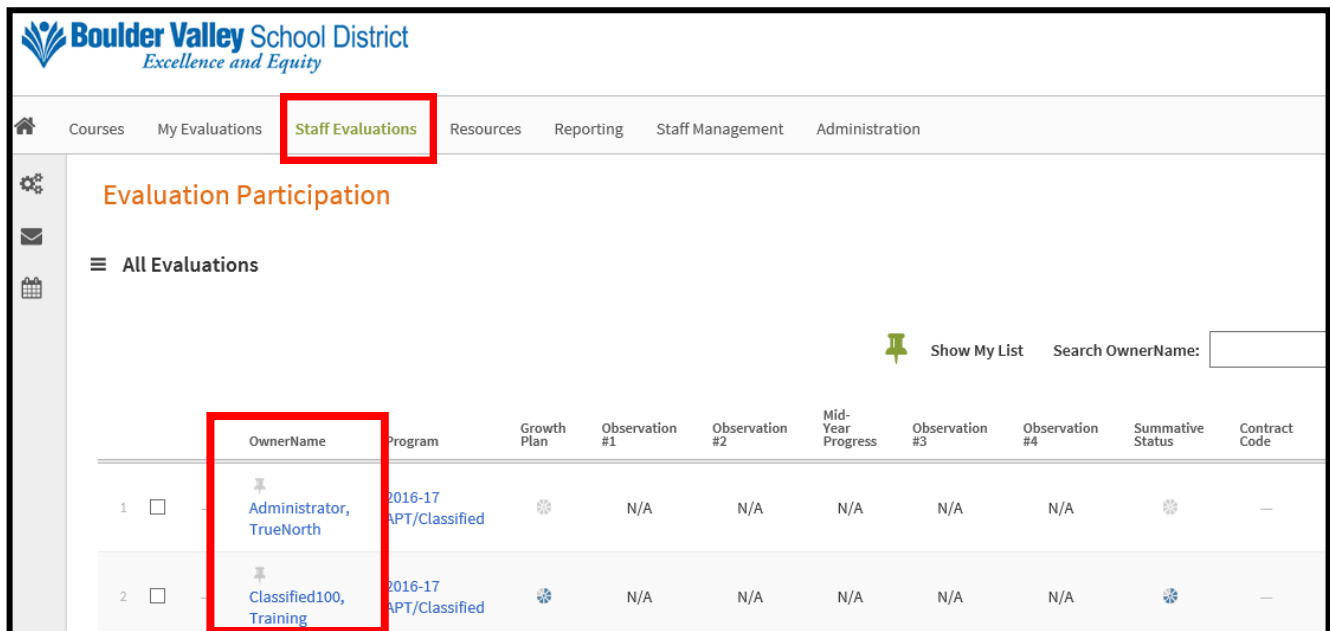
Boulder Valley School District
Excellence and Equity

Courses My Evaluations Staff Evaluations Resources Reporting Staff Management Administration

Evaluation Participation

All Evaluations

Show My List Search OwnerName:

| | | OwnerName | Program | Growth Plan | Observation #1 | Observation #2 | Mid-Year Progress | Observation #3 | Observation #4 | Summative Status | Contract Code |
|---|---|---|---|---|---|---|---|---|---|---|---|
| 1 | ☐ | Administrator, TrueNorth | 2016-17 APT/Classified | | N/A | N/A | N/A | N/A | N/A | | — |
| 2 | ☐ | Classified100, Training | 2016-17 APT/Classified | | N/A | N/A | N/A | N/A | N/A | | — |